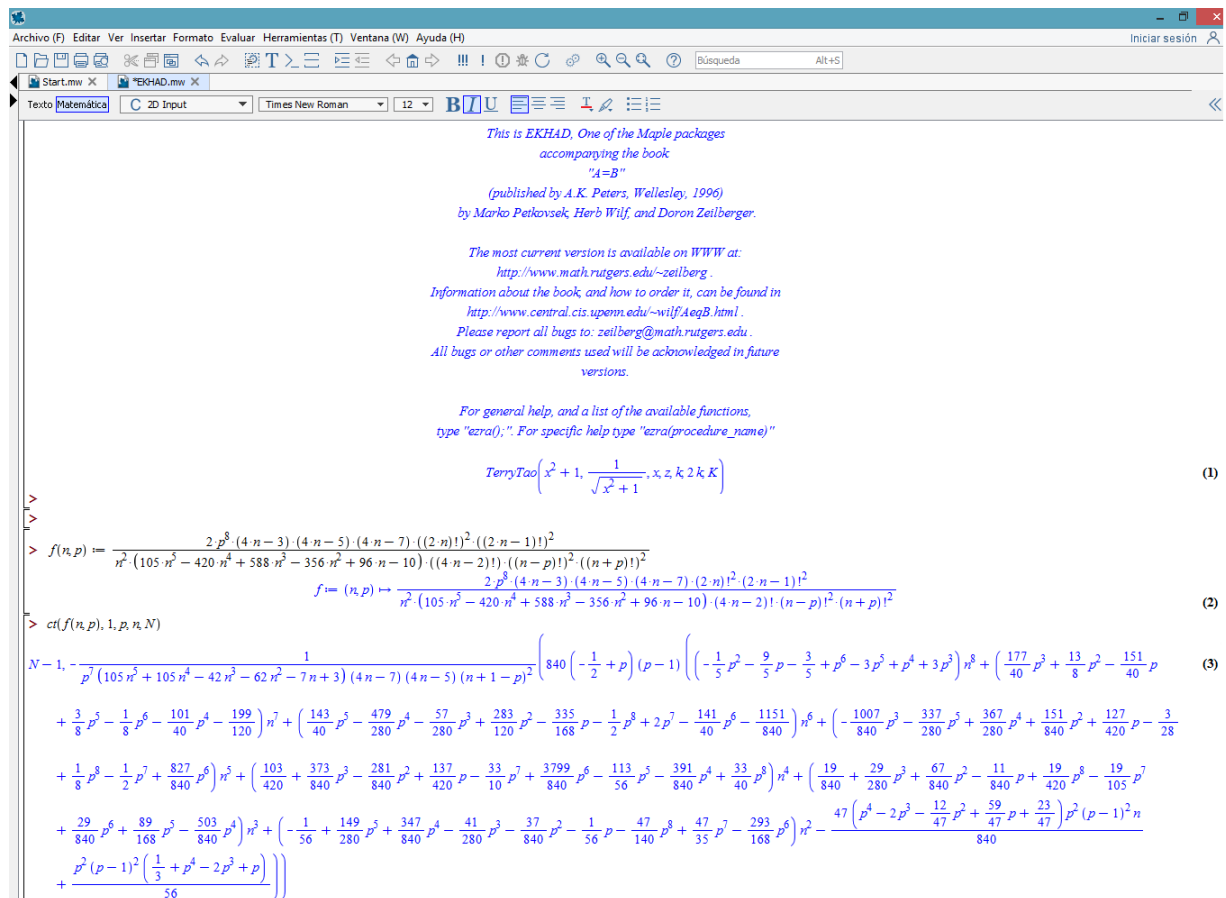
Archivo (F) Editar Ver Insertar Formato Evaluar Herramientas (T) Ventana (W) Ayuda (H)
Iniciar sesión

Búsqueda Alt+S

Start.mw ✕ *EKHAD.mw ✕

Texto Matemática C 2D Input Times New Roman 12 B I U

This is EKHAD, One of the Maple packages
accompanying the book
"A=B"
(published by A.K. Peters, Wellesley, 1996)
by Marko Petkovsek, Herb Wilf, and Doron Zeilberger.

The most current version is available on WWW at:
http://www.math.rutgers.edu/~zeilberg .
Information about the book, and how to order it, can be found in
http://www.central.cis.upenn.edu/~wilf/AeqB.html .
Please report all bugs to: zeilberg@math.rutgers.edu .
All bugs or other comments used will be acknowledged in future
versions.

For general help, and a list of the available functions,
type "ezra();". For specific help type "ezra(procedure_name)"

$TerryTao\left(x^2+1, \frac{1}{\sqrt{x^2+1}}, x, z, k, 2k, K\right)$ (1)

>
>
> $f(n,p) := \frac{2 \cdot p^8 \cdot (4 \cdot n-3) \cdot (4 \cdot n-5) \cdot (4 \cdot n-7) \cdot ((2 \cdot n)!)^2 \cdot ((2 \cdot n-1)!)^2}{n^2 \cdot (105 \cdot n^5 - 420 \cdot n^4 + 588 \cdot n^3 - 356 \cdot n^2 + 96 \cdot n - 10) \cdot ((4 \cdot n-2)!) \cdot ((n-p)!)^2 \cdot ((n+p)!)^2}$

$f := (n,p) \mapsto \frac{2 \cdot p^8 \cdot (4 \cdot n-3) \cdot (4 \cdot n-5) \cdot (4 \cdot n-7) \cdot (2 \cdot n)!^2 \cdot (2 \cdot n-1)!^2}{n^2 \cdot (105 \cdot n^5 - 420 \cdot n^4 + 588 \cdot n^3 - 356 \cdot n^2 + 96 \cdot n - 10) \cdot (4 \cdot n-2)! \cdot (n-p)!^2 \cdot (n+p)!^2}$ (2)

> $ct(f(n,p), 1, p, n, N)$

$N-1, -\frac{1}{p^7 (105 n^5 + 105 n^4 - 42 n^3 - 62 n^2 - 7n + 3)(4n-7)(4n-5)(n+1-p)^2}\left(840\left(-\frac{1}{2}+p\right)(p-1)\left(\left(-\frac{1}{5}p^2 - \frac{9}{5}p - \frac{3}{5} + p^6 - 3p^5 + p^4 + 3p^3\right)n^8 + \left(\frac{177}{40}p^3 + \frac{13}{8}p^2 - \frac{151}{40}p + \frac{3}{8}p^5 - \frac{1}{8}p^6 - \frac{101}{40}p^4 - \frac{199}{120}\right)n^7 + \left(\frac{143}{40}p^5 - \frac{479}{280}p^4 - \frac{57}{280}p^3 + \frac{283}{120}p^2 - \frac{335}{168}p - \frac{1}{2}p^8 + 2p^7 - \frac{141}{40}p^6 - \frac{1151}{840}\right)n^6 + \left(-\frac{1007}{840}p^3 - \frac{337}{280}p^5 + \frac{367}{280}p^4 + \frac{151}{840}p^2 + \frac{127}{420}p - \frac{3}{28} + \frac{1}{8}p^8 - \frac{1}{2}p^7 + \frac{827}{840}p^6\right)n^5 + \left(\frac{103}{420} + \frac{373}{840}p^3 - \frac{281}{840}p^2 + \frac{137}{420}p - \frac{33}{10}p^7 + \frac{3799}{840}p^6 - \frac{113}{56}p^5 - \frac{391}{840}p^4 + \frac{33}{40}p^8\right)n^4 + \left(\frac{19}{840} + \frac{29}{280}p^3 + \frac{67}{840}p^2 - \frac{11}{840}p + \frac{19}{420}p^8 - \frac{19}{105}p^7 + \frac{29}{840}p^6 + \frac{89}{168}p^5 - \frac{503}{840}p^4\right)n^3 + \left(-\frac{1}{56} + \frac{149}{280}p^5 + \frac{347}{840}p^4 - \frac{41}{280}p^3 - \frac{37}{840}p^2 - \frac{1}{56}p - \frac{47}{140}p^8 + \frac{47}{35}p^7 - \frac{293}{168}p^6\right)n^2 - \frac{47\left(p^4 - 2p^3 - \frac{12}{47}p^2 + \frac{59}{47}p + \frac{23}{47}\right)p^2(p-1)^2 n}{840} + \frac{p^2(p-1)^2\left(\frac{1}{3} + p^4 - 2p^3 + p\right)}{56}\right)\right)$ (3)